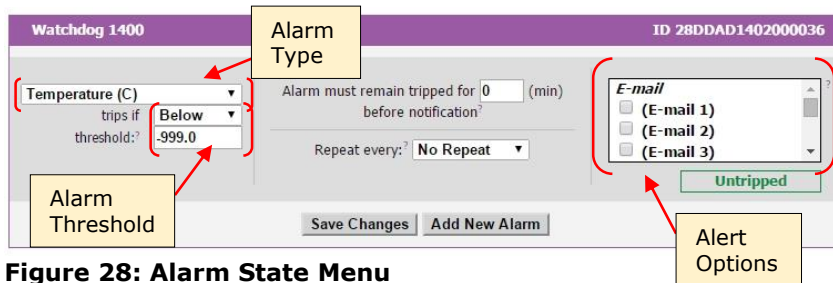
Watchdog 1400

ID 28DDAD1402000036

Alarm Type

Temperature (C)

trips if

Below

threshold:?

-999.0

Alarm must remain tripped for 0 (min) before notification?

Repeat every:? No Repeat

E-mail

(E-mail 1)

(E-mail 2)

(E-mail 3)

?

Untripped

Alarm Threshold

Save Changes

Add New Alarm

Alert Options

Figure 28: Alarm State Menu